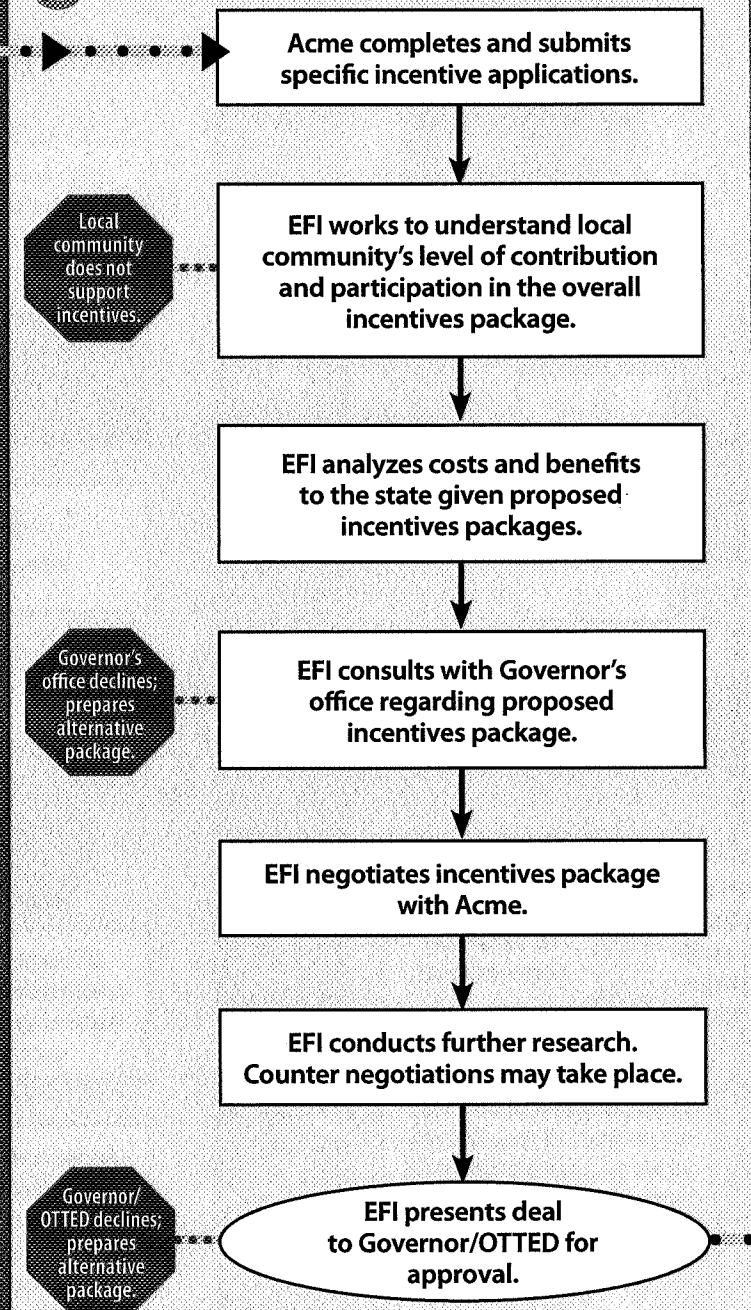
Acme completes and submits specific incentive applications.

Local community does not support incentives.

EFI works to understand local community's level of contribution and participation in the overall incentives package.

EFI analyzes costs and benefits to the state given proposed incentives packages.

Governor's office declines; prepares alternative package.

EFI consults with Governor's office regarding proposed incentives package.

EFI negotiates incentives package with Acme.

EFI conducts further research. Counter negotiations may take place.

Governor/ OTTED declines; prepares alternative package.

EFI presents deal to Governor/OTTED for approval.